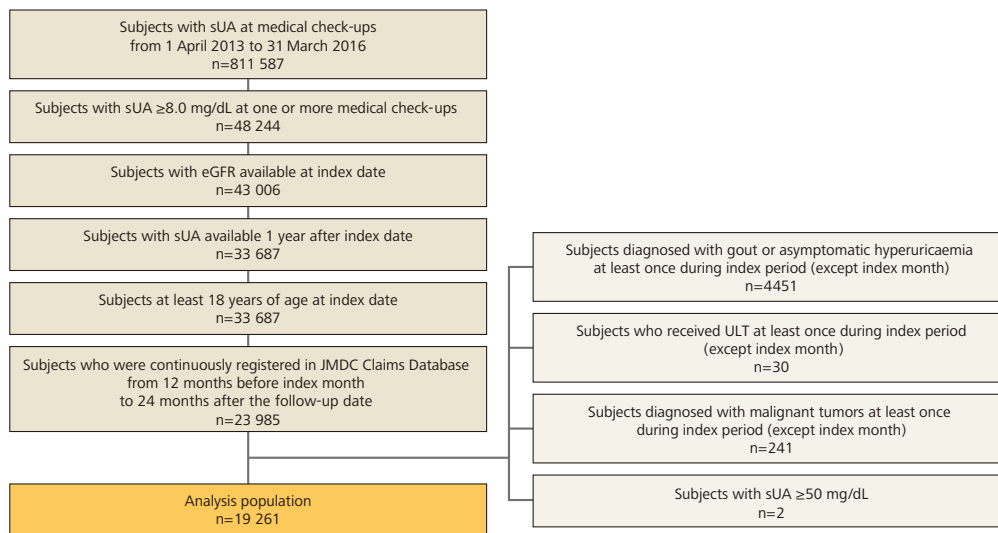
Subjects with sUA at medical check-ups
from 1 April 2013 to 31 March 2016
n=811 587

Subjects with sUA ≥8.0 mg/dL at one or more medical check-ups
n=48 244

Subjects with eGFR available at index date
n=43 006

Subjects with sUA available 1 year after index date
n=33 687

Subjects at least 18 years of age at index date
n=33 687

Subjects who were continuously registered in JMDC Claims Database
from 12 months before index month
to 24 months after the follow-up date
n=23 985

Analysis population
n=19 261

Subjects diagnosed with gout or asymptomatic hyperuricaemia
at least once during index period (except index month)
n=4451

Subjects who received ULT at least once during index period
(except index month)
n=30

Subjects diagnosed with malignant tumors at least once
during index period (except index month)
n=241

Subjects with sUA ≥50 mg/dL
n=2